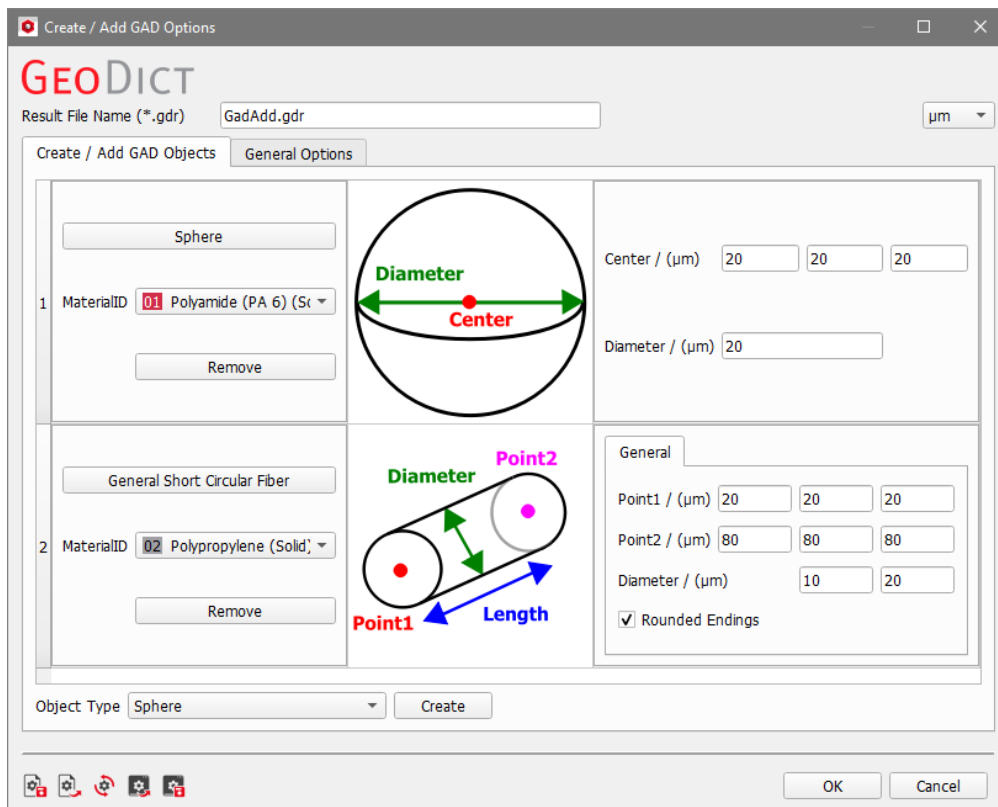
Create / Add GAD Options

GeoDict

Result File Name (*.gdr) GadAdd.gdr

µm

Create / Add GAD Objects | General Options

1

Sphere

MaterialID 01 Polyamide (PA 6) (S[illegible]

Remove

Diameter

Center

Center / (µm) 20 20 20

Diameter / (µm) 20

2

General Short Circular Fiber

MaterialID 02 Polypropylene (Solid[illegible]

Remove

Diameter

Point2

Point1

Length

General

Point1 / (µm) 20 20 20

Point2 / (µm) 80 80 80

Diameter / (µm) 10 20

Rounded Endings

Object Type Sphere

Create

OK

Cancel